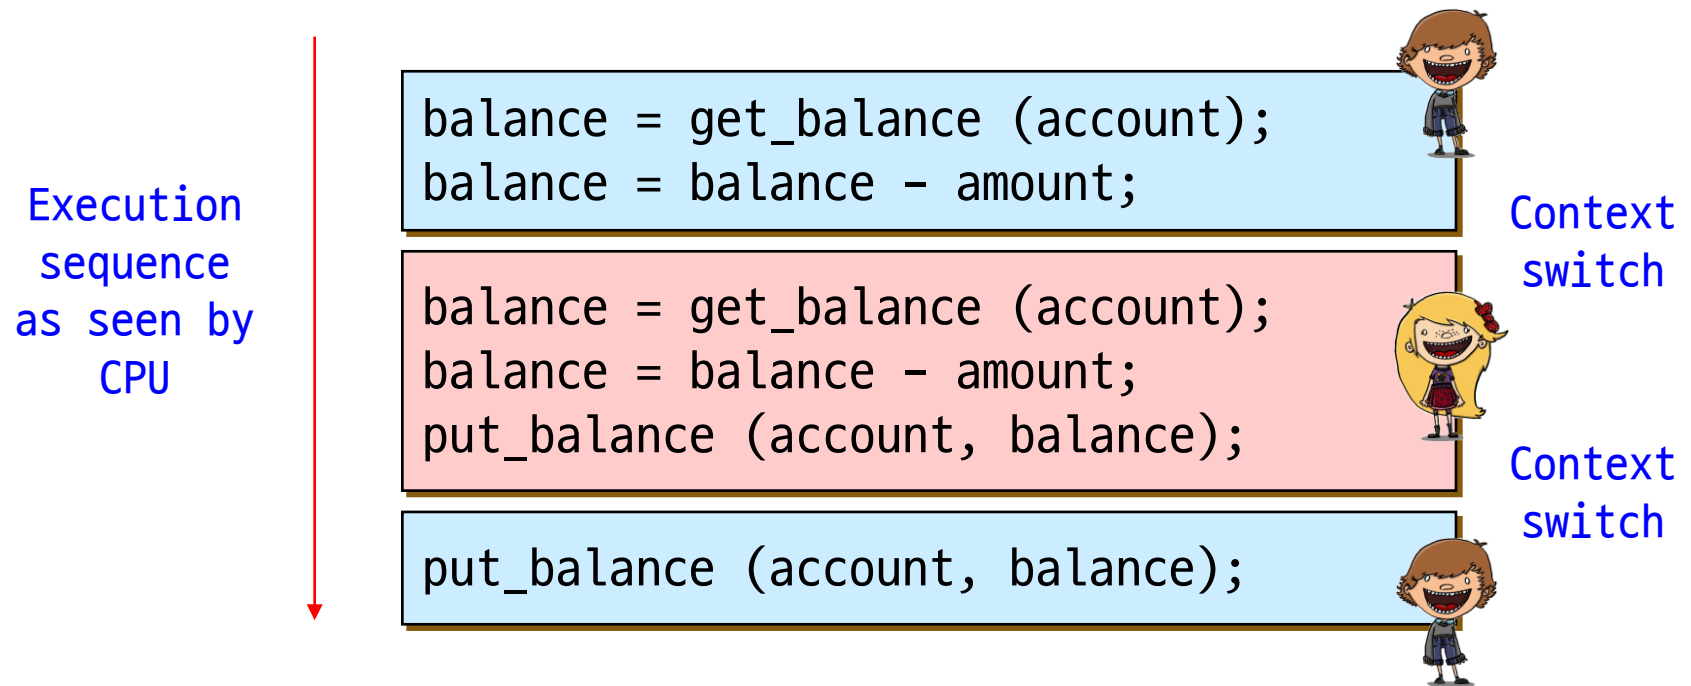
Execution sequence as seen by CPU

balance = get_balance (account);
balance = balance - amount;

Context switch

balance = get_balance (account);
balance = balance - amount;
put_balance (account, balance);

Context switch

put_balance (account, balance);